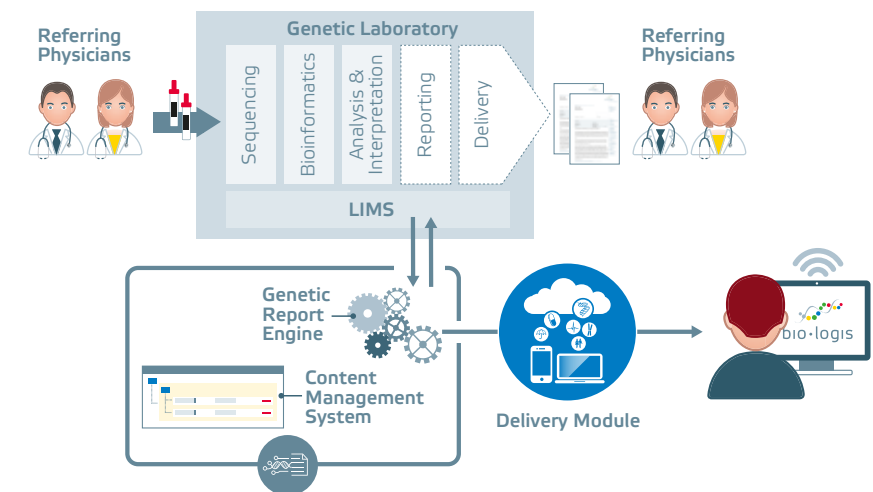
Referring Physicians

Genetic Laboratory

Sequencing

Bioinformatics

Analysis & Interpretation

Reporting

Delivery

LIMS

Referring Physicians

Genetic Report Engine

Content Management System

Delivery Module

bio·logis